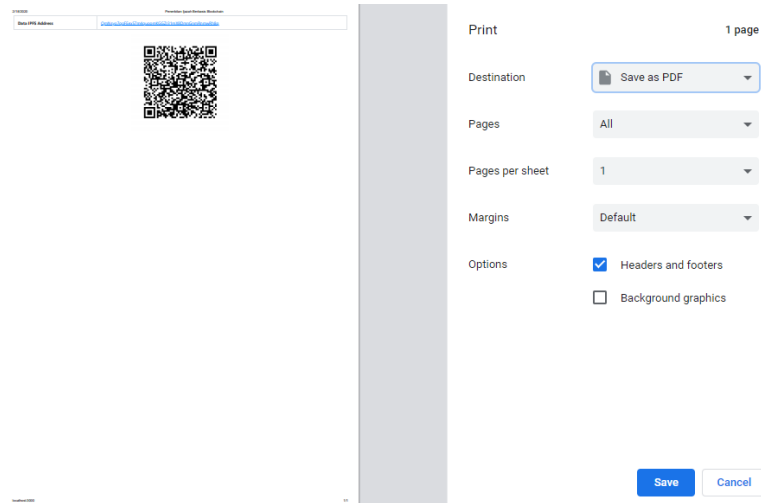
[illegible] Pencatatan Ijazah Berbasis Blockchain

| Data IPFS Address | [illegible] |
|---|---|

localhost:3000 1/1

Print 1 page

Destination Save as PDF

Pages All

Pages per sheet 1

Margins Default

Options Headers and footers

Background graphics

Save Cancel